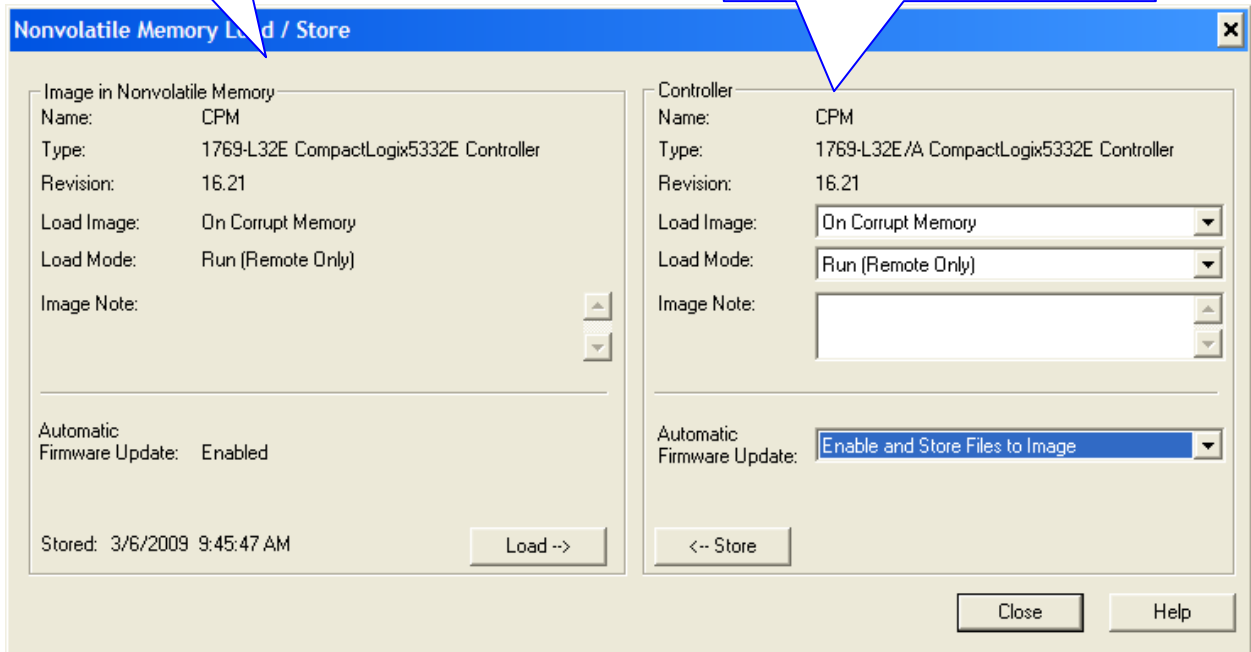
Nonvolatile Memory L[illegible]d / Store

Image in Nonvolatile Memory
Name: CPM
Type: 1769-L32E CompactLogix5332E Controller
Revision: 16.21
Load Image: On Corrupt Memory
Load Mode: Run (Remote Only)
Image Note:

Automatic Firmware Update: Enabled

Stored: 3/6/2009 9:45:47 AM

Load -->

Controller
Name: CPM
Type: 1769-L32E/A CompactLogix5332E Controller
Revision: 16.21
Load Image: On Corrupt Memory
Load Mode: Run (Remote Only)
Image Note:

Automatic Firmware Update: Enable and Store Files to Image

<-- Store

Close

Help